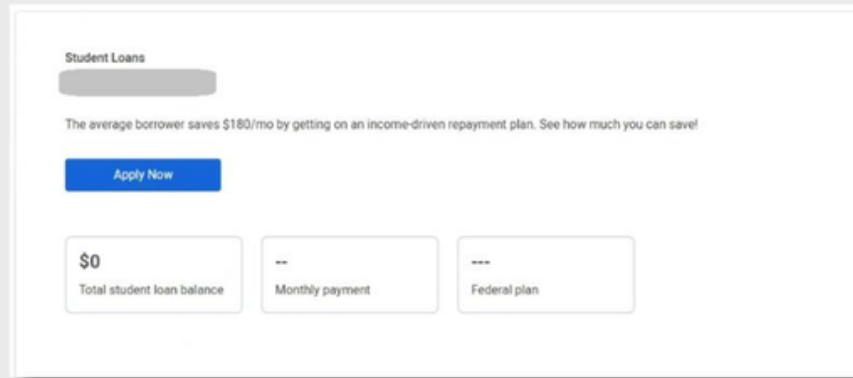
Student Loans

The average borrower saves \$180/mo by getting on an income-driven repayment plan. See how much you can save!

Apply Now

\$0
Total student loan balance

--
Monthly payment

---
Federal plan